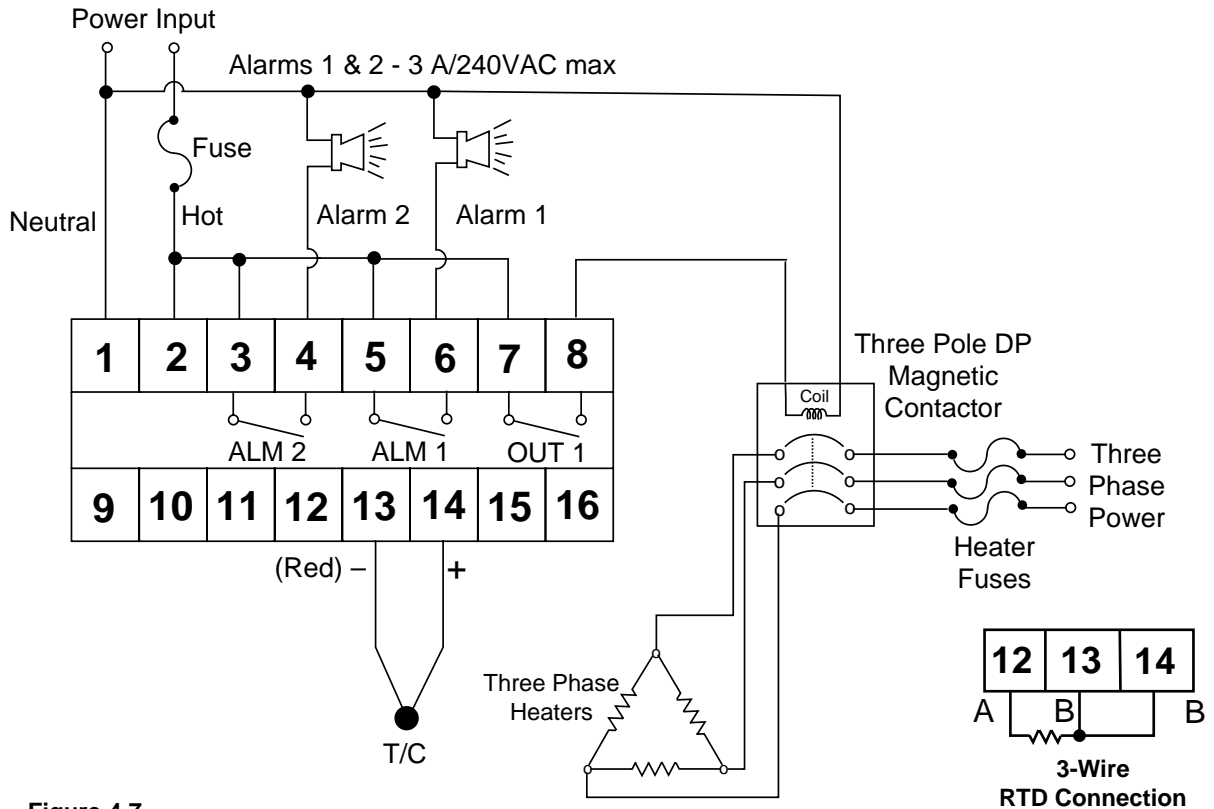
Power Input

Alarms 1 & 2 - 3 A/240VAC max

Fuse

Neutral

Hot

Alarm 2

Alarm 1

| 1 | 2 | 3 | 4 | 5 | 6 | 7 | 8 |
|---|---|---|---|---|---|---|---|

ALM 2 ALM 1 OUT 1

| 9 | 10 | 11 | 12 | 13 | 14 | 15 | 16 |
|---|---|---|---|---|---|---|---|

(Red) – +

T/C

Three Pole DP Magnetic Contactor

Coil

Three Phase Power

Heater Fuses

Three Phase Heaters

| 12 | 13 | 14 |
|---|---|---|

A B B

3-Wire RTD Connection

Figure 4.7